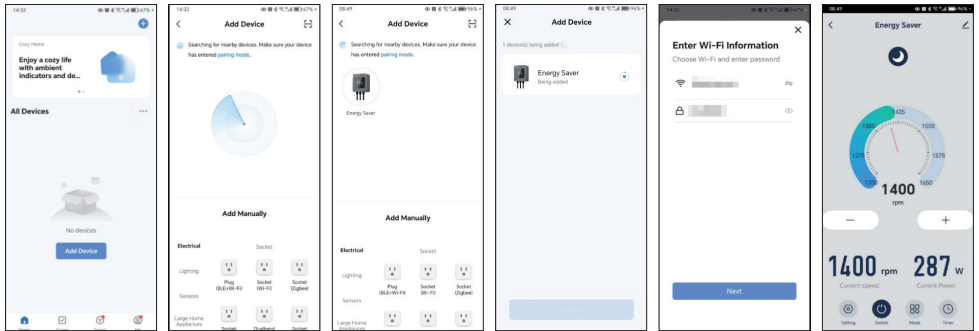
14:32 67%

Cozy Home

Enjoy a cozy life with ambient indicators and de...

All Devices

No devices

Add Device

14:32 67%

Add Device

Searching for nearby devices. Make sure your device has entered pairing mode.

Add Manually

Electrical

Socket

Lighting

Sensors

Large Home Appliances

Plug (BLE+Wi-Fi)

Socket (Wi-Fi)

Socket (Zigbee)

Socket

Dualband

Socket

08:49 96%

Add Device

Searching for nearby devices. Make sure your device has entered pairing mode.

Energy Saver

Add Manually

Electrical

Socket

Lighting

Sensors

Large Home Appliances

Plug (BLE+Wi-Fi)

Socket (Wi-Fi)

Socket (Zigbee)

08:49 96%

Add Device

1 device(s) being added

Energy Saver

Being added

14:33 67%

Enter Wi-Fi Information

Choose Wi-Fi and enter password

Next

08:49 96%

Energy Saver

1425

1350

1500

1275

1575

1200

1650

1400

rpm

−

+

1400 rpm

Current speed

287 w

Current Power

Setting

Switch

Mode

Timer